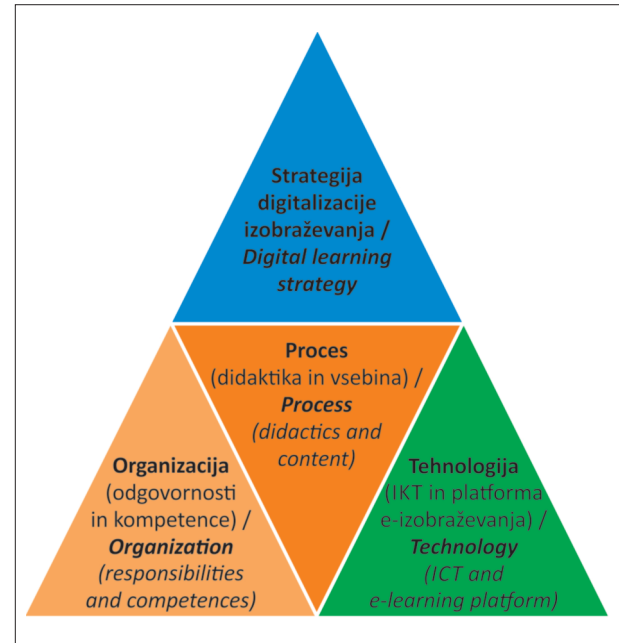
Strategija digitalizacije izobraževanja / *Digital learning strategy*

**Proces** (didaktika in vsebina) / ***Process*** *(didactics and content)*

**Organizacija** (odgovornosti in kompetence) / ***Organization*** *(responsibilities and competences)*

**Tehnologija** (IKT in platforma e-izobraževanja) / ***Technology*** *(ICT and e-learning platform)*